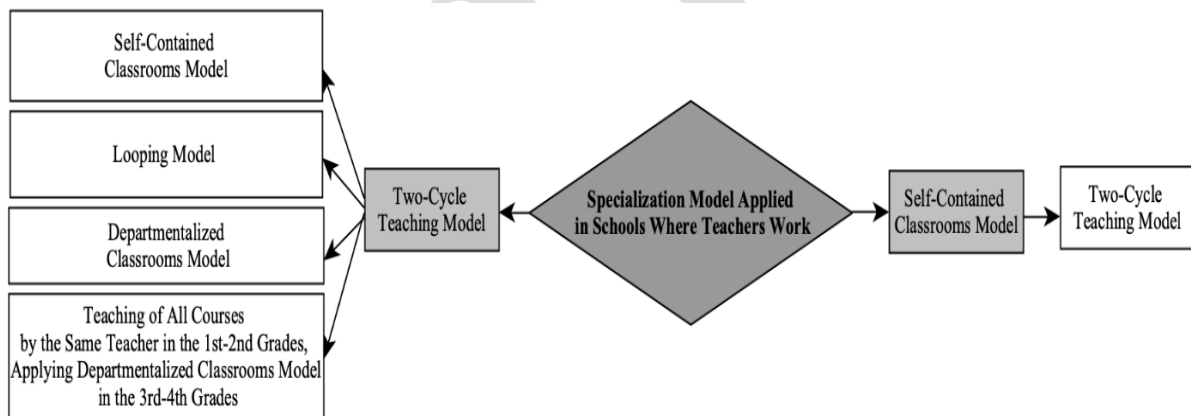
Self-Contained Classrooms Model

Looping Model

Departmentalized Classrooms Model

Teaching of All Courses by the Same Teacher in the 1st-2nd Grades, Applying Departmentalized Classrooms Model in the 3rd-4th Grades

Two-Cycle Teaching Model

Specialization Model Applied in Schools Where Teachers Work

Self-Contained Classrooms Model

Two-Cycle Teaching Model